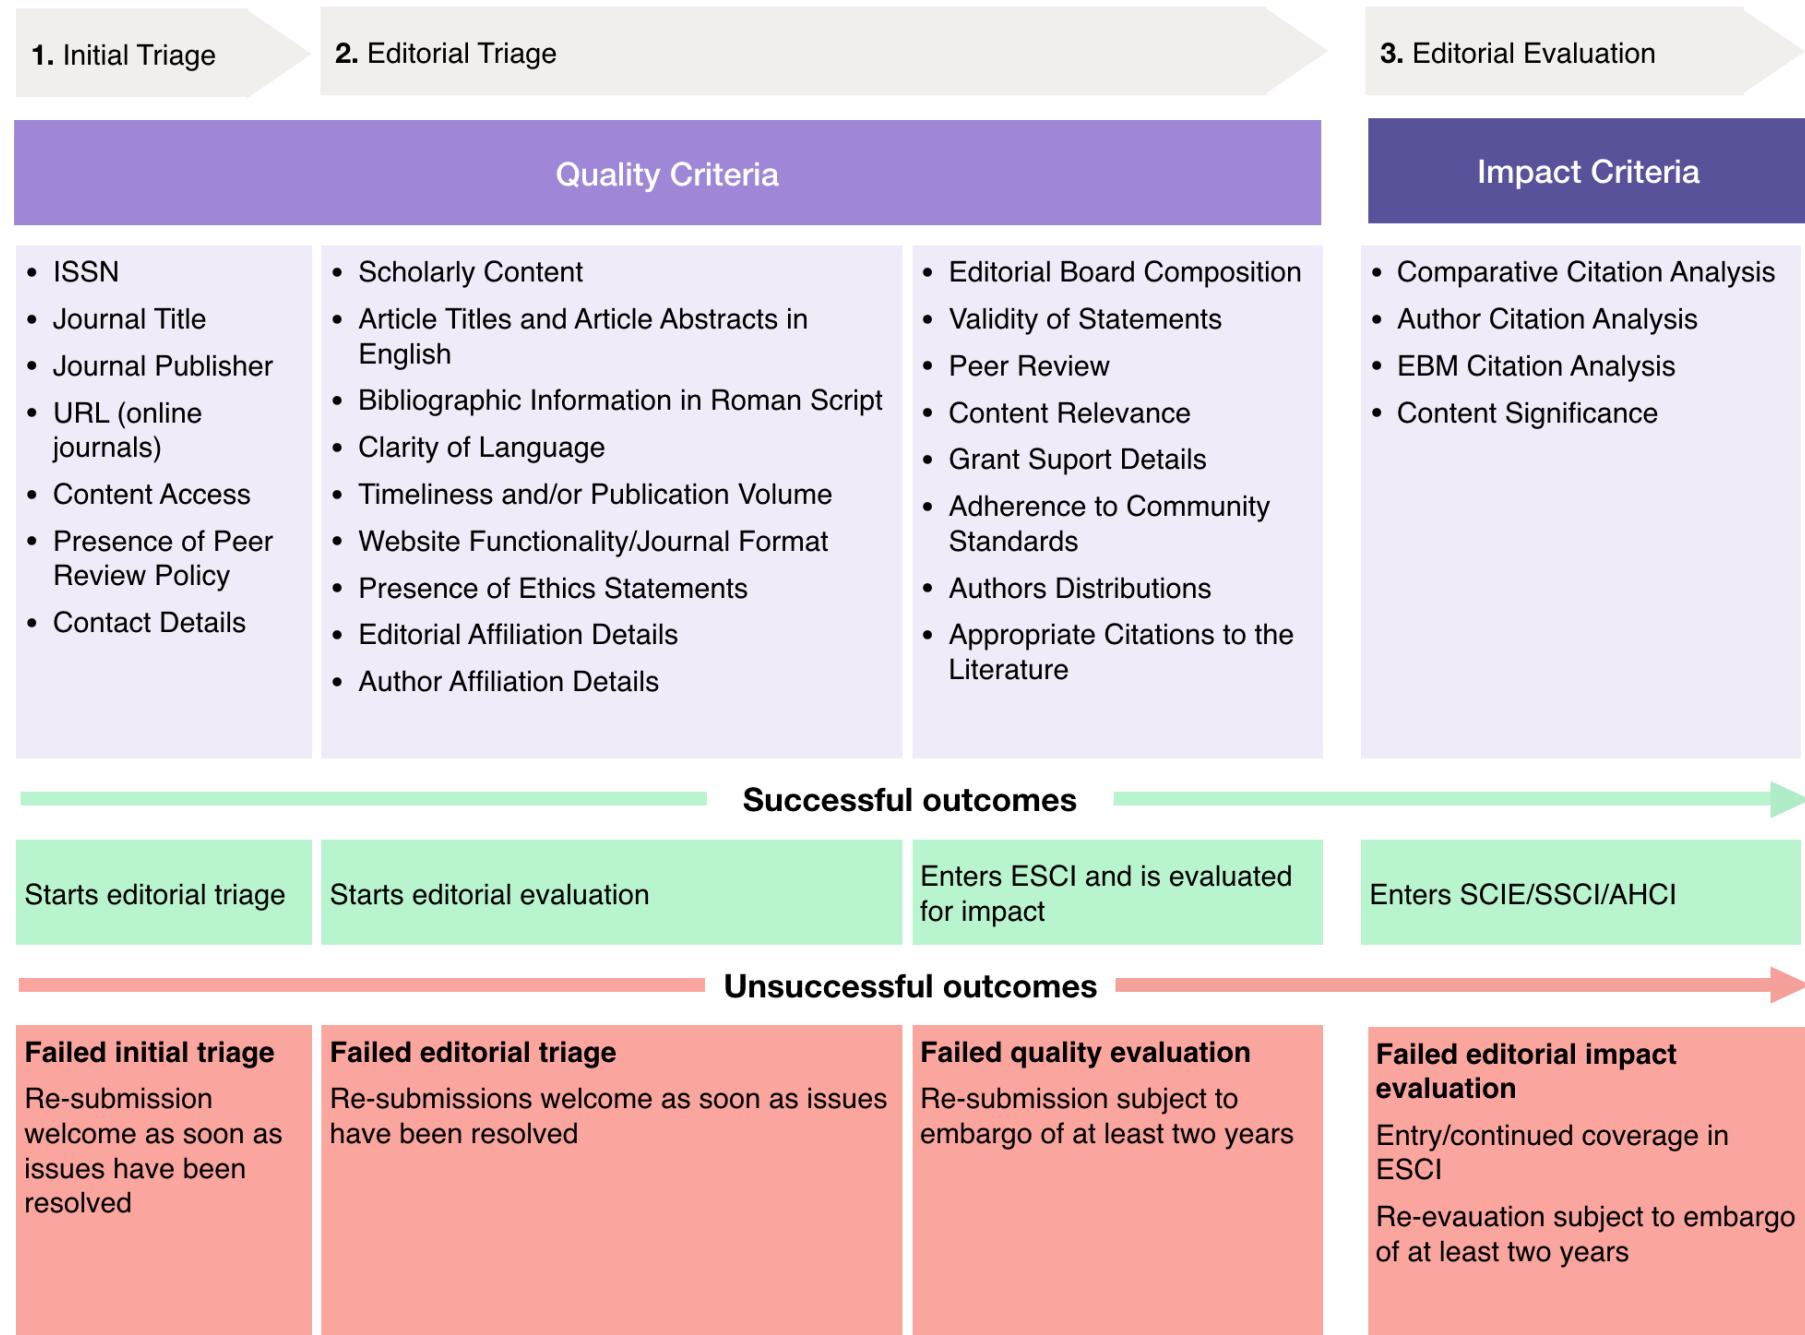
1. Initial Triage

2. Editorial Triage

3. Editorial Evaluation

Quality Criteria

Impact Criteria

- ISSN
- Journal Title
- Journal Publisher
- URL (online journals)
- Content Access
- Presence of Peer Review Policy
- Contact Details

- Scholarly Content
- Article Titles and Article Abstracts in English
- Bibliographic Information in Roman Script
- Clarity of Language
- Timeliness and/or Publication Volume
- Website Functionality/Journal Format
- Presence of Ethics Statements
- Editorial Affiliation Details
- Author Affiliation Details

- Editorial Board Composition
- Validity of Statements
- Peer Review
- Content Relevance
- Grant Suport Details
- Adherence to Community Standards
- Authors Distributions
- Appropriate Citations to the Literature

- Comparative Citation Analysis
- Author Citation Analysis
- EBM Citation Analysis
- Content Significance

Successful outcomes

Starts editorial triage

Starts editorial evaluation

Enters ESCI and is evaluated for impact

Enters SCIE/SSCI/AHCI

Unsuccessful outcomes

**Failed initial triage**
Re-submission welcome as soon as issues have been resolved

**Failed editorial triage**
Re-submissions welcome as soon as issues have been resolved

**Failed quality evaluation**
Re-submission subject to embargo of at least two years

**Failed editorial impact evaluation**
Entry/continued coverage in ESCI

Re-evauation subject to embargo of at least two years